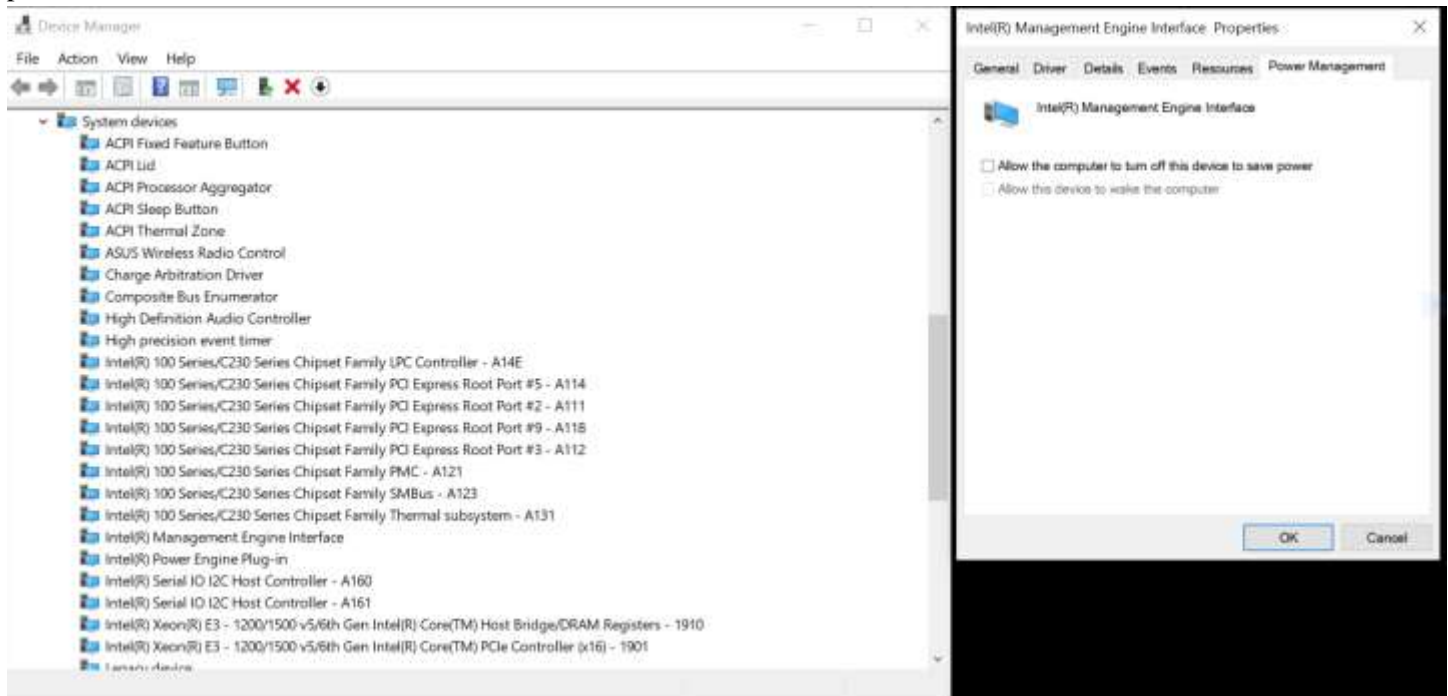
Device Manager

File Action View Help

System devices
ACPI Fixed Feature Button
ACPI Lid
ACPI Processor Aggregator
ACPI Sleep Button
ACPI Thermal Zone
ASUS Wireless Radio Control
Charge Arbitration Driver
Composite Bus Enumerator
High Definition Audio Controller
High precision event timer
Intel(R) 100 Series/C230 Series Chipset Family LPC Controller - A14E
Intel(R) 100 Series/C230 Series Chipset Family PCI Express Root Port #5 - A114
Intel(R) 100 Series/C230 Series Chipset Family PCI Express Root Port #2 - A111
Intel(R) 100 Series/C230 Series Chipset Family PCI Express Root Port #9 - A118
Intel(R) 100 Series/C230 Series Chipset Family PCI Express Root Port #3 - A112
Intel(R) 100 Series/C230 Series Chipset Family PMC - A121
Intel(R) 100 Series/C230 Series Chipset Family SMBus - A123
Intel(R) 100 Series/C230 Series Chipset Family Thermal subsystem - A131
Intel(R) Management Engine Interface
Intel(R) Power Engine Plug-in
Intel(R) Serial IO I2C Host Controller - A160
Intel(R) Serial IO I2C Host Controller - A161
Intel(R) Xeon(R) E3 - 1200/1500 v5/6th Gen Intel(R) Core(TM) Host Bridge/DRAM Registers - 1910
Intel(R) Xeon(R) E3 - 1200/1500 v5/6th Gen Intel(R) Core(TM) PCIe Controller (x16) - 1901
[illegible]

Intel(R) Management Engine Interface Properties

General Driver Details Events Resources Power Management

Intel(R) Management Engine Interface

Allow the computer to turn off this device to save power
Allow this device to wake the computer

OK Cancel